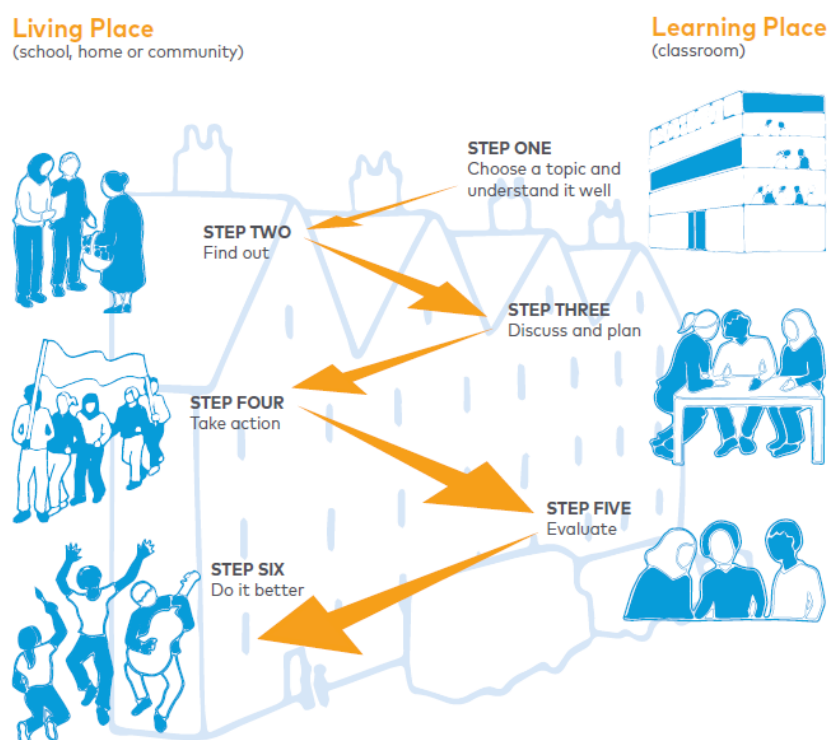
Living Place
(school, home or community)

Learning Place
(classroom)

STEP ONE
Choose a topic and understand it well

STEP TWO
Find out

STEP THREE
Discuss and plan

STEP FOUR
Take action

STEP FIVE
Evaluate

STEP SIX
Do it better